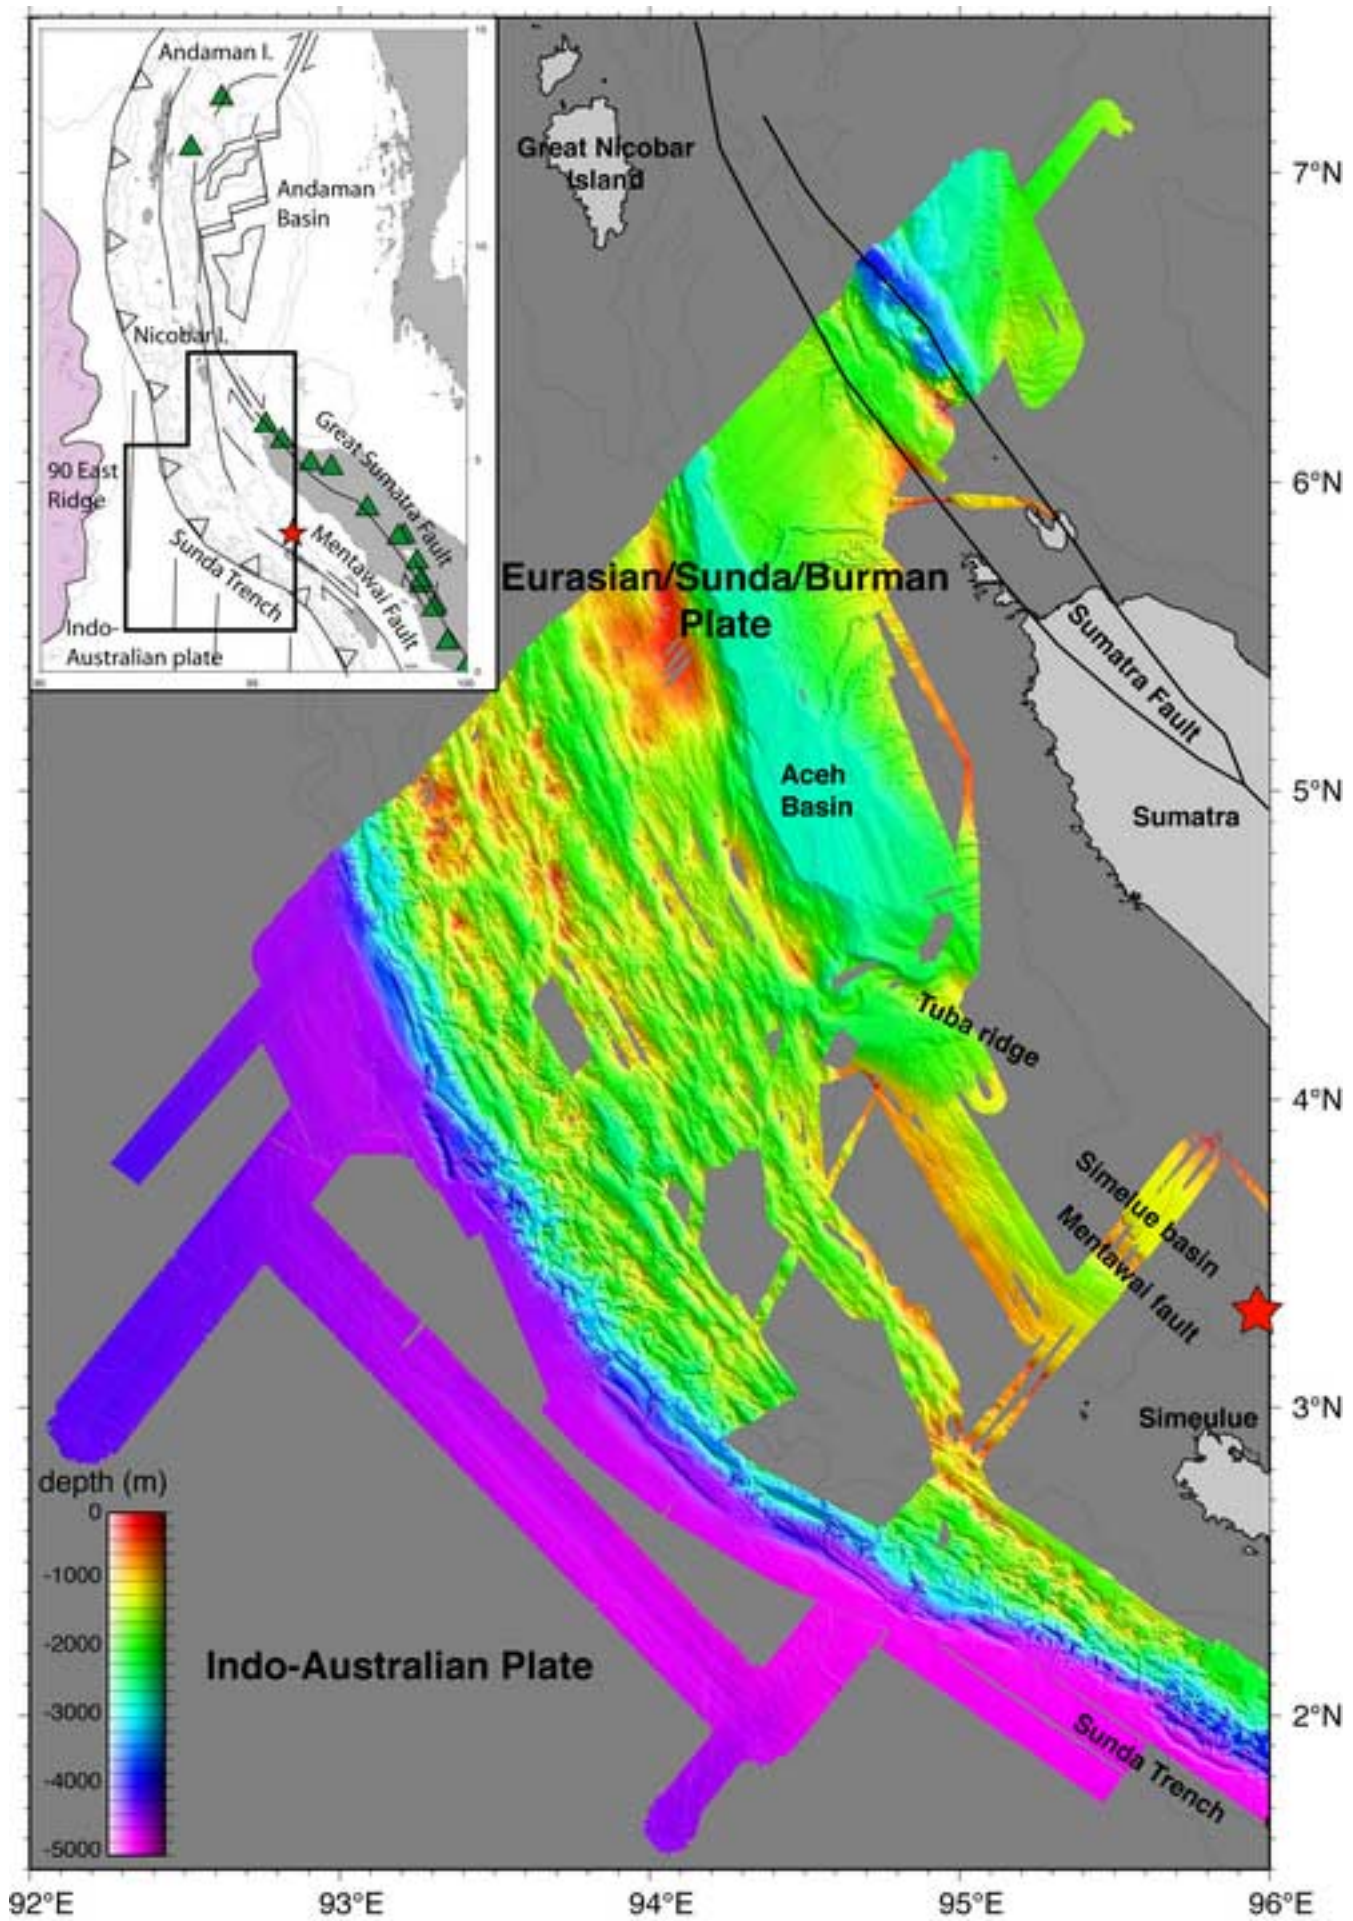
Andaman I.

Andaman Basin

Nicobar I.

Great Sumatra Fault

90 East Ridge

Sunda Trench

Mentawai Fault

Indo-Australian plate

Great Nicobar Island

7°N

6°N

Eurasian/Sunda/Burman Plate

Sumatra Fault

Aceh Basin

5°N

Sumatra

Tuba ridge

4°N

Simelue basin

Mentawai fault

3°N

Simeulue

depth (m)

0

-1000

-2000

-3000

-4000

-5000

Indo-Australian Plate

2°N

Sunda Trench

92°E

93°E

94°E

95°E

96°E